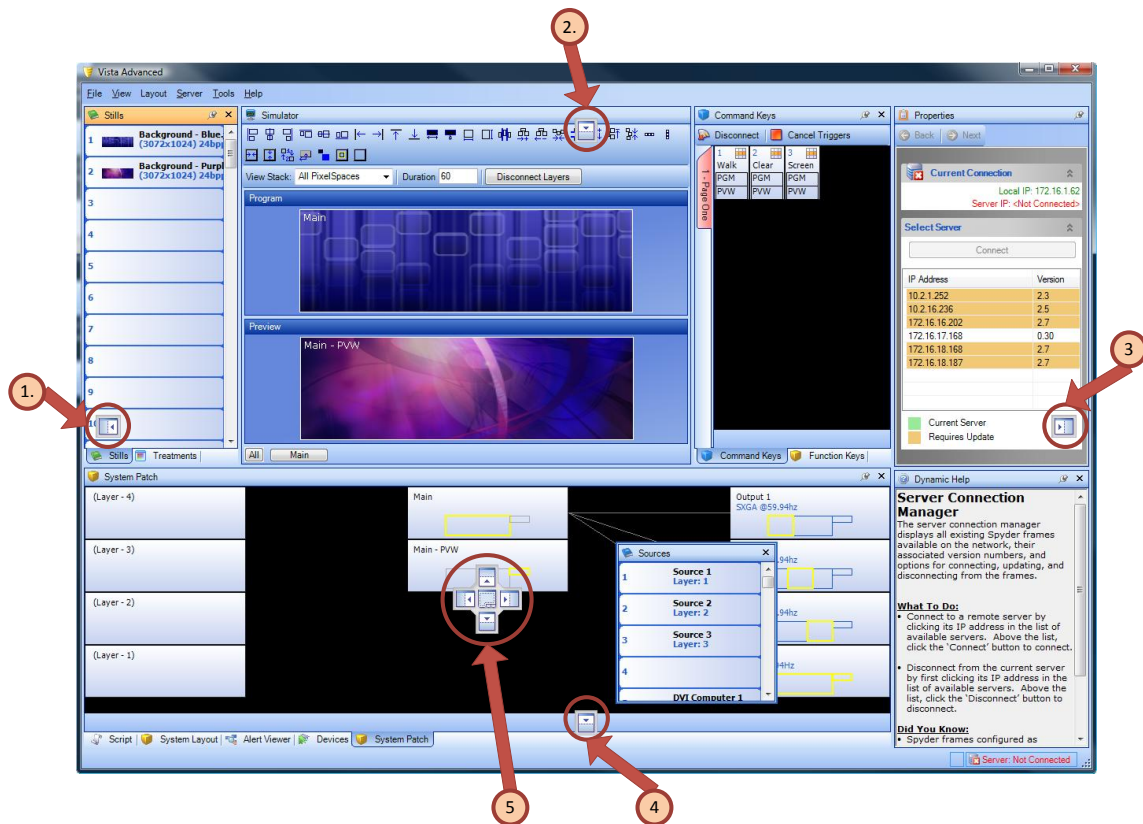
2.

Vista Advanced

File View Layout Server Tools Help

Stills

1 Background - Blue. (3072x1024) 24bp

2 Background - Purpl (3072x1024) 24bp

3

4

5

6

7

8

9

10

Stills Treatments

Simulator

View Stack: All PixelSpaces Duration 60 Disconnect Layers

Program

Main

Preview

Main - PVW

All Main

Command Keys

Disconnect Cancel Triggers

1 - Page One

| 1 Walk | 2 Clear | 3 Screen |
|---|---|---|
| PGM | PGM | PGM |
| PVW | PVW | PVW |

Command Keys Function Keys

Properties

Back Next

Current Connection

Local IP: 172.16.1.62
Server IP: <Not Connected>

Select Server

Connect

| IP Address | Version |
|---|---|
| 10.2.1.252 | 2.3 |
| 10.2.16.236 | 2.5 |
| 172.16.16.202 | 2.7 |
| 172.16.17.168 | 0.30 |
| 172.16.18.168 | 2.7 |
| 172.16.18.187 | 2.7 |

Current Server
Requires Update

3

1.

System Patch

(Layer - 4)

(Layer - 3)

(Layer - 2)

(Layer - 1)

Main

Main - PVW

Output 1
SXGA @59.94hz

94hz

94hz

94Hz

Sources

1 Source 1 Layer: 1

2 Source 2 Layer: 2

3 Source 3 Layer: 3

4

DVI Computer 1

Script System Layout Alert Viewer Devices System Patch

Dynamic Help

Server Connection Manager

The server connection manager displays all existing Spyder frames available on the network, their associated version numbers, and options for connecting, updating, and disconnecting from the frames.

What To Do:
• Connect to a remote server by clicking its IP address in the list of available servers. Above the list, click the 'Connect' button to connect.

• Disconnect from the current server by first clicking its IP address in the list of available servers. Above the list, click the 'Disconnect' button to disconnect.

Did You Know:
• Spyder frames configured as

Server: Not Connected

5

4